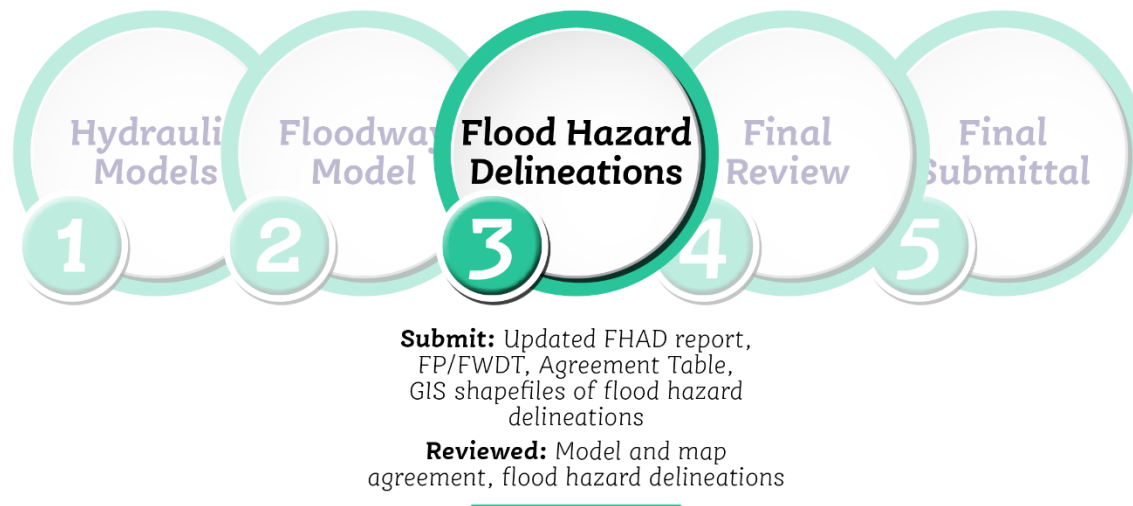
Hydrauli Models

1

Floodway Model

2

Flood Hazard Delineations

3

Final Review

4

Final Submittal

5

**Submit:** Updated FHAD report, FP/FWDT, Agreement Table, GIS shapefiles of flood hazard delineations

**Reviewed:** Model and map agreement, flood hazard delineations